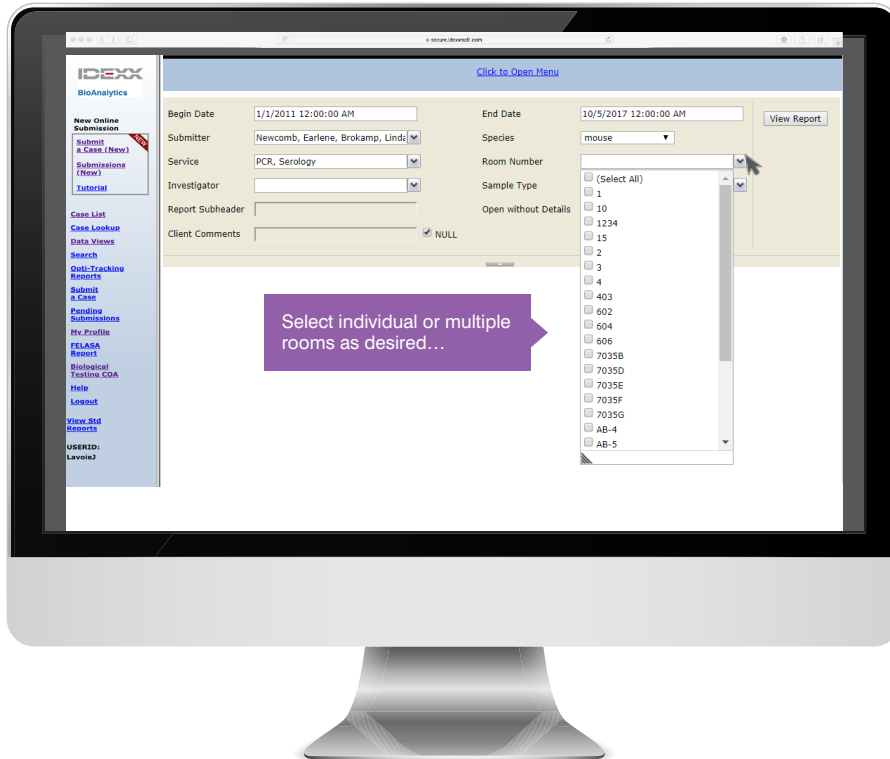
secure.idexxrdi.com

IDEXX
BioAnalytics

Click to Open Menu

New Online Submission
Submit a Case (New)
NEW
Submissions (New)
Tutorial

Case List
Case Lookup
Data Views
Search
Opti-Tracking Reports
Submit a Case
Pending Submissions
My Profile
FELASA Report
Biological Testing COA
Help
Logout
View Std Reports
USERID:
LavoieJ

Begin Date 1/1/2011 12:00:00 AM
End Date 10/5/2017 12:00:00 AM
View Report
Submitter Newcomb, Earlene, Brokamp, Linda
Species mouse
Service PCR, Serology
Room Number
Investigator
Sample Type
Report Subheader
Open without Details
Client Comments
NULL

(Select All)
1
10
1234
15
2
3
4
403
602
604
606
7035B
7035D
7035E
7035F
7035G
AB-4
AB-5

Select individual or multiple rooms as desired…